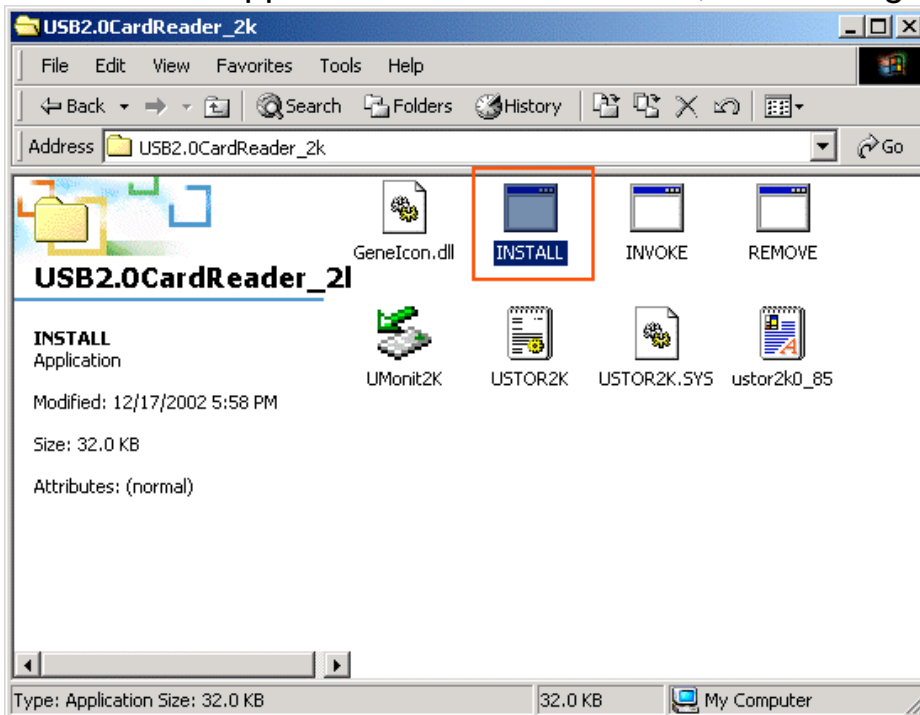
USB2.0CardReader_2k

File Edit View Favorites Tools Help

Back Search Folders History

Address USB2.0CardReader_2k Go

USB2.0CardReader_2l

INSTALL
Application

Modified: 12/17/2002 5:58 PM

Size: 32.0 KB

Attributes: (normal)

GeneIcon.dll INSTALL INVOKE REMOVE

UMonit2K USTOR2K USTOR2K.SYS ustor2k0_85

Type: Application Size: 32.0 KB 32.0 KB My Computer